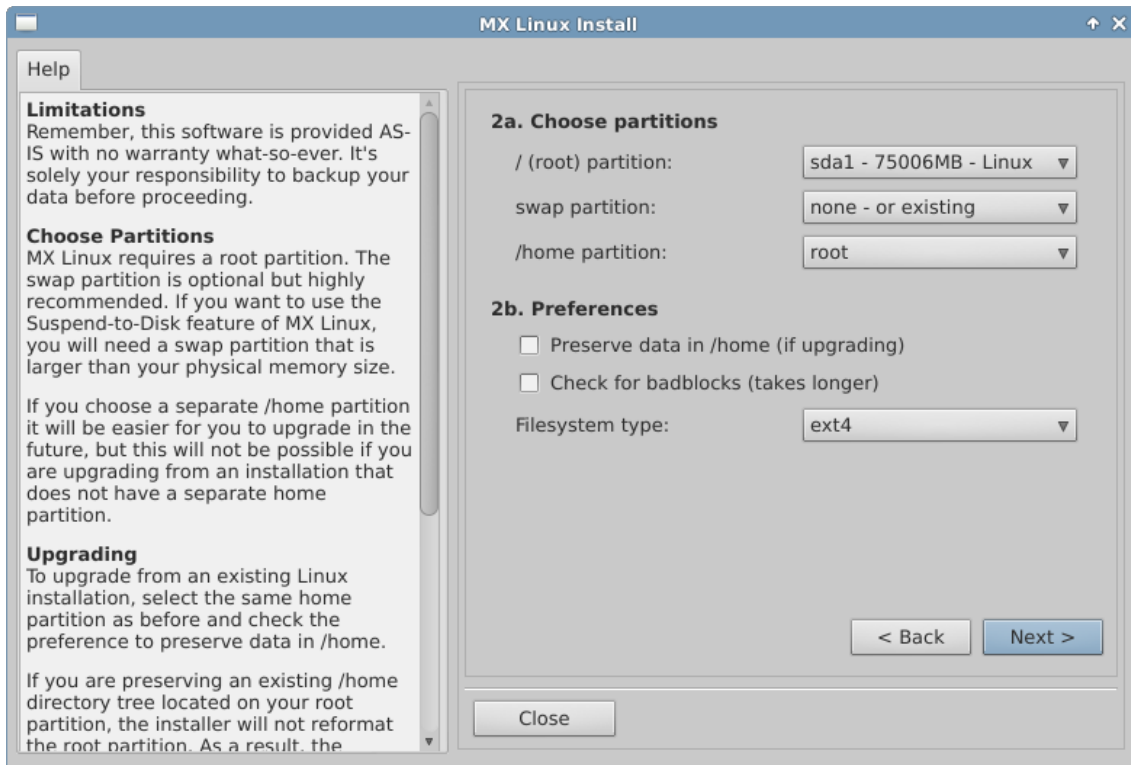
MX Linux Install

Help

**Limitations**
Remember, this software is provided AS-IS with no warranty what-so-ever. It's solely your responsibility to backup your data before proceeding.

**Choose Partitions**
MX Linux requires a root partition. The swap partition is optional but highly recommended. If you want to use the Suspend-to-Disk feature of MX Linux, you will need a swap partition that is larger than your physical memory size.

If you choose a separate /home partition it will be easier for you to upgrade in the future, but this will not be possible if you are upgrading from an installation that does not have a separate home partition.

**Upgrading**
To upgrade from an existing Linux installation, select the same home partition as before and check the preference to preserve data in /home.

If you are preserving an existing /home directory tree located on your root partition, the installer will not reformat the root partition. As a result, the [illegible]

**2a. Choose partitions**

/ (root) partition: sda1 - 75006MB - Linux

swap partition: none - or existing

/home partition: root

**2b. Preferences**

Preserve data in /home (if upgrading)

Check for badblocks (takes longer)

Filesystem type: ext4

< Back

Next >

Close